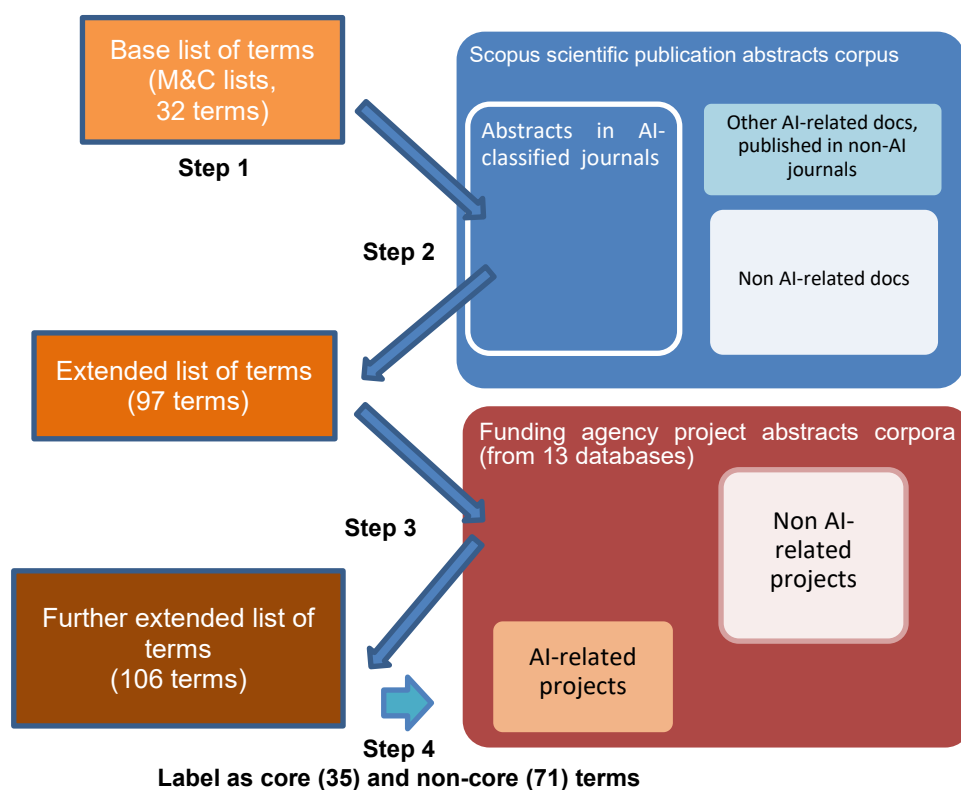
Base list of terms (M&C lists, 32 terms)

Step 1

Scopus scientific publication abstracts corpus

Abstracts in AI-classified journals

Other AI-related docs, published in non-AI journals

Non AI-related docs

Step 2

Extended list of terms (97 terms)

Funding agency project abstracts corpora (from 13 databases)

Step 3

Non AI-related projects

Further extended list of terms (106 terms)

AI-related projects

Step 4

Label as core (35) and non-core (71) terms